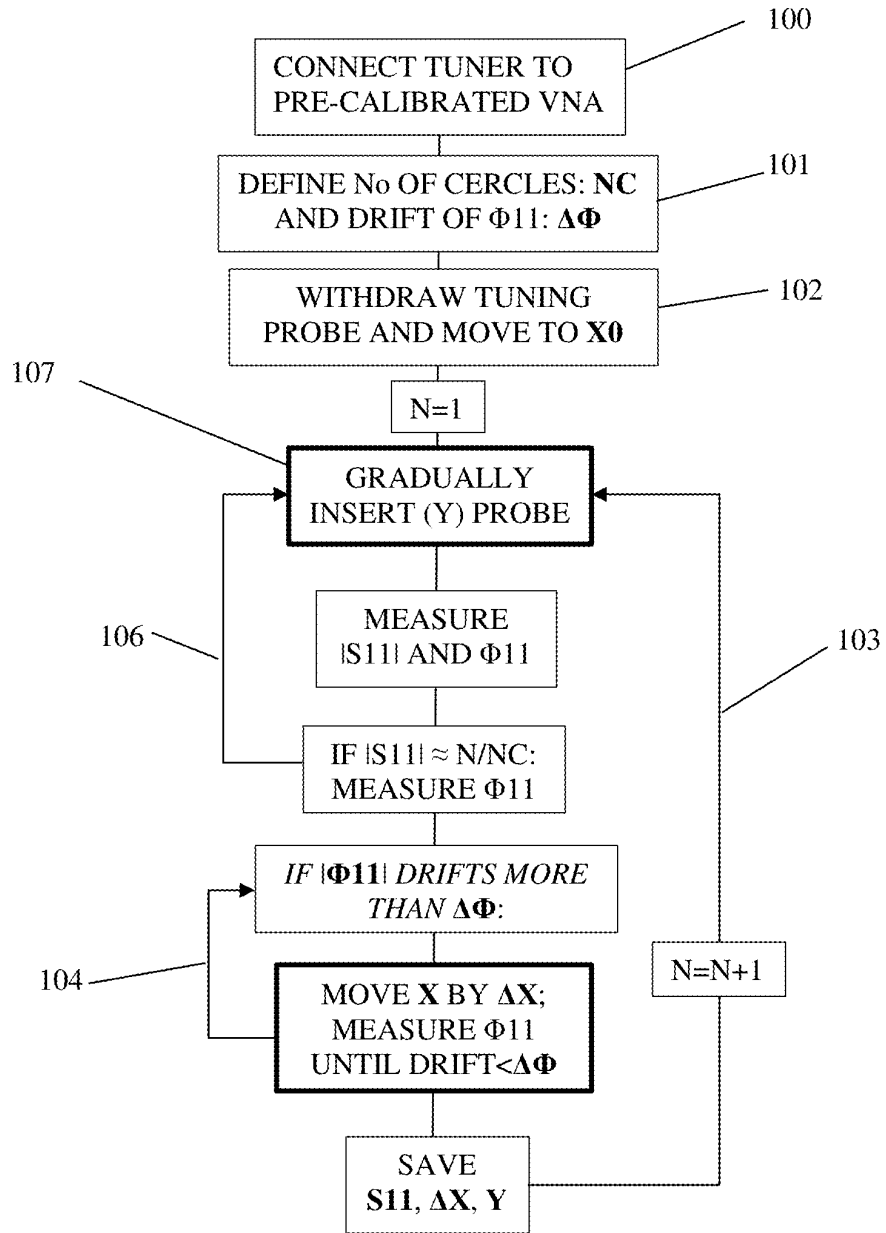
100

CONNECT TUNER TO PRE-CALIBRATED VNA

101

DEFINE No OF CERCLES: **NC** AND DRIFT OF Φ11: **ΔΦ**

102

WITHDRAW TUNING PROBE AND MOVE TO **X0**

107

N=1

GRADUALLY INSERT (Y) PROBE

MEASURE |S11| AND Φ11

106

103

IF |S11| ≈ N/NC: MEASURE Φ11

*IF |**Φ11**| DRIFTS MORE THAN **ΔΦ**:*

104

N=N+1

MOVE **X** BY **ΔX**; MEASURE Φ11 UNTIL DRIFT<**ΔΦ**

SAVE **S11**, **ΔX**, **Y**